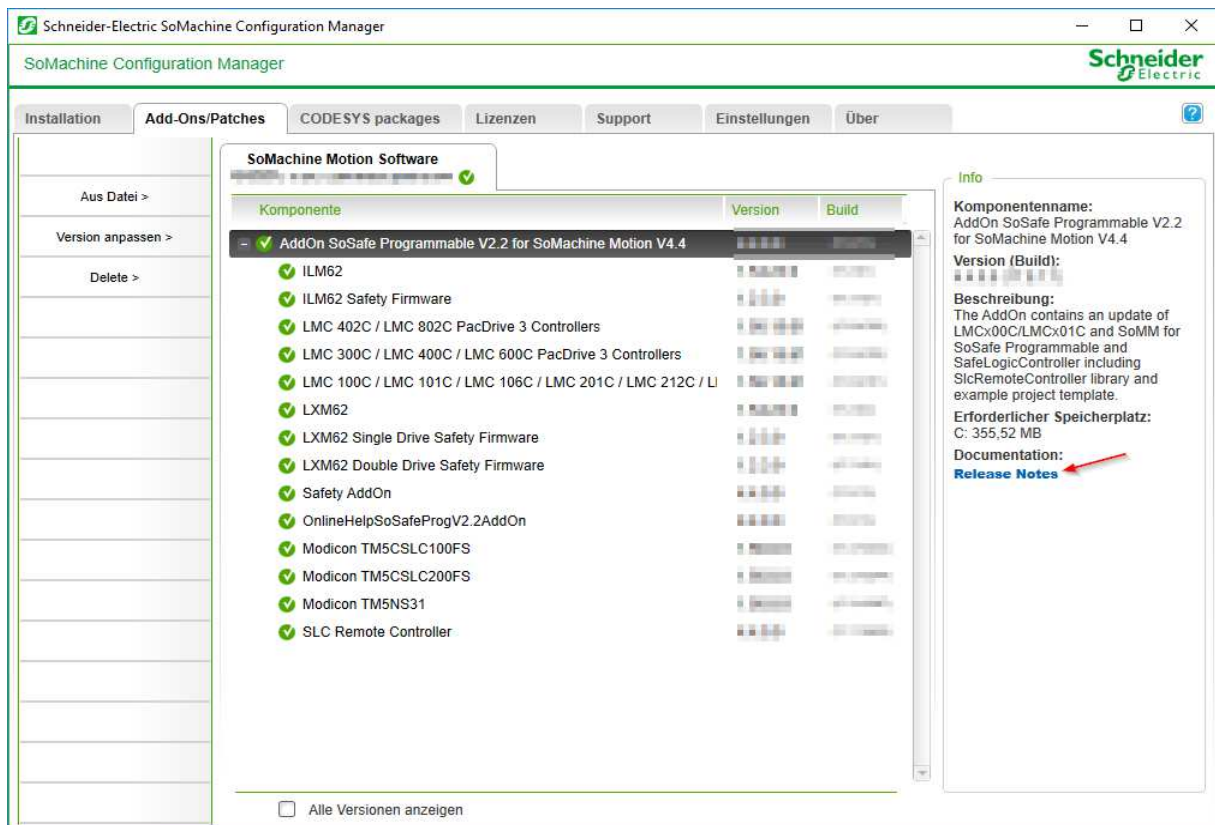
Schneider-Electric SoMachine Configuration Manager

SoMachine Configuration Manager

Schneider Electric

Installation | Add-Ons/Patches | CODESYS packages | Lizenzen | Support | Einstellungen | Über

Aus Datei >

Version anpassen >

Delete >

SoMachine Motion Software
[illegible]

| Komponente | Version | Build |
|---|---|---|
| AddOn SoSafe Programmable V2.2 for SoMachine Motion V4.4 | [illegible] | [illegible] |
| ILM62 | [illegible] | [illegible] |
| ILM62 Safety Firmware | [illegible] | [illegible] |
| LMC 402C / LMC 802C PacDrive 3 Controllers | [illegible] | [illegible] |
| LMC 300C / LMC 400C / LMC 600C PacDrive 3 Controllers | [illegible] | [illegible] |
| LMC 100C / LMC 101C / LMC 106C / LMC 201C / LMC 212C / LI | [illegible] | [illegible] |
| LXM62 | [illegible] | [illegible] |
| LXM62 Single Drive Safety Firmware | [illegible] | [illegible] |
| LXM62 Double Drive Safety Firmware | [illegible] | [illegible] |
| Safety AddOn | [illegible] | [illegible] |
| OnlineHelpSoSafeProgV2.2AddOn | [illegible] | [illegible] |
| Modicon TM5CSLC100FS | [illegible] | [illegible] |
| Modicon TM5CSLC200FS | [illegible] | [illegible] |
| Modicon TM5NS31 | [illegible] | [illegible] |
| SLC Remote Controller | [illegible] | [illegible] |

Alle Versionen anzeigen

Info

Komponentenname:
AddOn SoSafe Programmable V2.2 for SoMachine Motion V4.4

Version (Build):
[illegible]

Beschreibung:
The AddOn contains an update of LMCx00C/LMCx01C and SoMM for SoSafe Programmable and SafeLogicController including SlcRemoteController library and example project template.

Erforderlicher Speicherplatz:
C: 355,52 MB

Documentation:
Release Notes